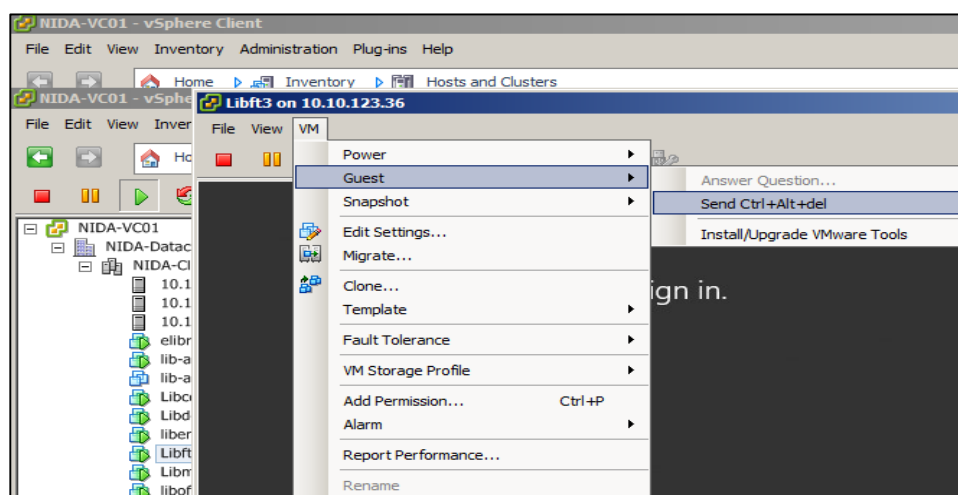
NIDA-VC01 - vSphere Client
File Edit View Inventory Administration Plug-ins Help
Home Inventory Hosts and Clusters
NIDA-VC01 - vSphe
File Edit View Inver
Ho
NIDA-VC01
NIDA-Datac
NIDA-Cl
10.1
10.1
10.1
elibr
lib-a
lib-a
Libc
Libd
liber
Libft
Libm
libof
Libft3 on 10.10.123.36
File View VM
Power
Guest
Snapshot
Edit Settings...
Migrate...
Clone...
Template
Fault Tolerance
VM Storage Profile
Add Permission... Ctrl+P
Alarm
Report Performance...
Rename
Answer Question...
Send Ctrl+Alt+del
Install/Upgrade VMware Tools
ign in.